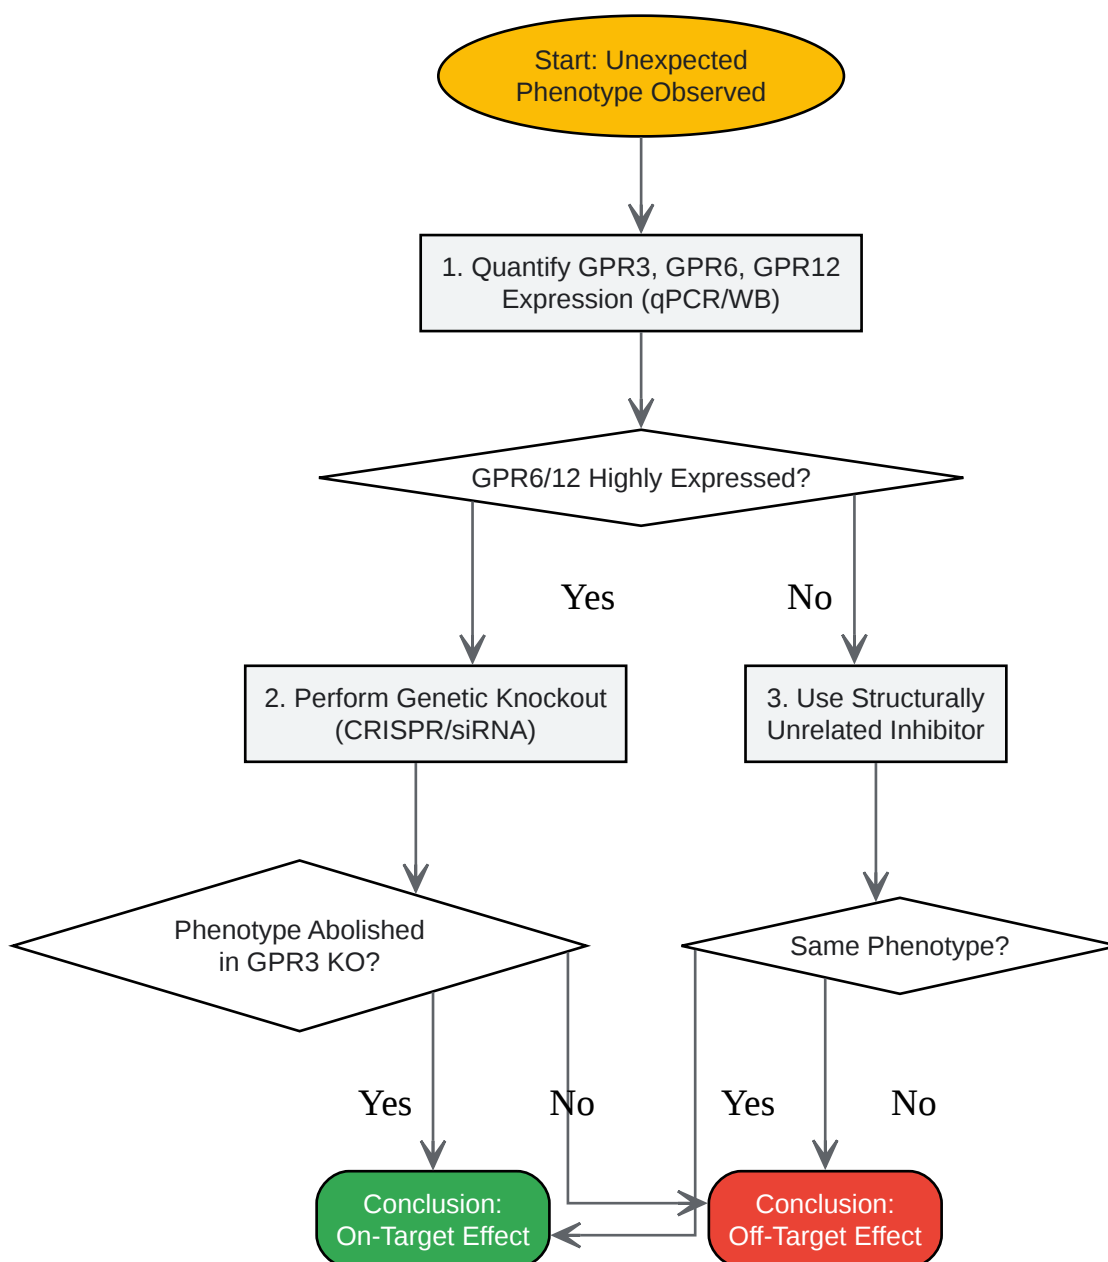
Start: Unexpected Phenotype Observed

1. Quantify GPR3, GPR6, GPR12 Expression (qPCR/WB)

GPR6/12 Highly Expressed?

Yes

No

2. Perform Genetic Knockout (CRISPR/siRNA)

3. Use Structurally Unrelated Inhibitor

Phenotype Abolished in GPR3 KO?

Same Phenotype?

Yes

No

Yes

No

Conclusion: On-Target Effect

Conclusion: Off-Target Effect